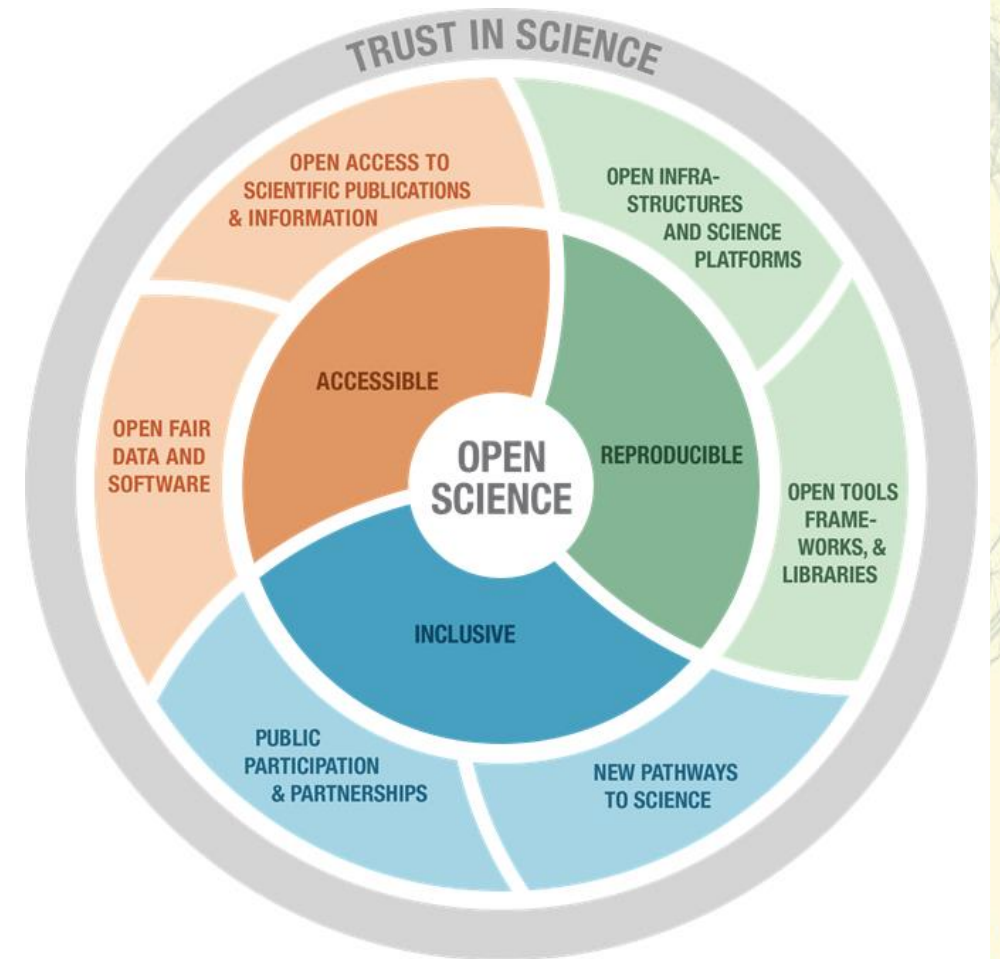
TRUST IN SCIENCE

OPEN ACCESS TO SCIENTIFIC PUBLICATIONS & INFORMATION

OPEN INFRASTRUCTURES AND SCIENCE PLATFORMS

ACCESSIBLE

OPEN FAIR DATA AND SOFTWARE

OPEN SCIENCE

REPRODUCIBLE

OPEN TOOLS FRAMEWORKS, & LIBRARIES

INCLUSIVE

PUBLIC PARTICIPATION & PARTNERSHIPS

NEW PATHWAYS TO SCIENCE